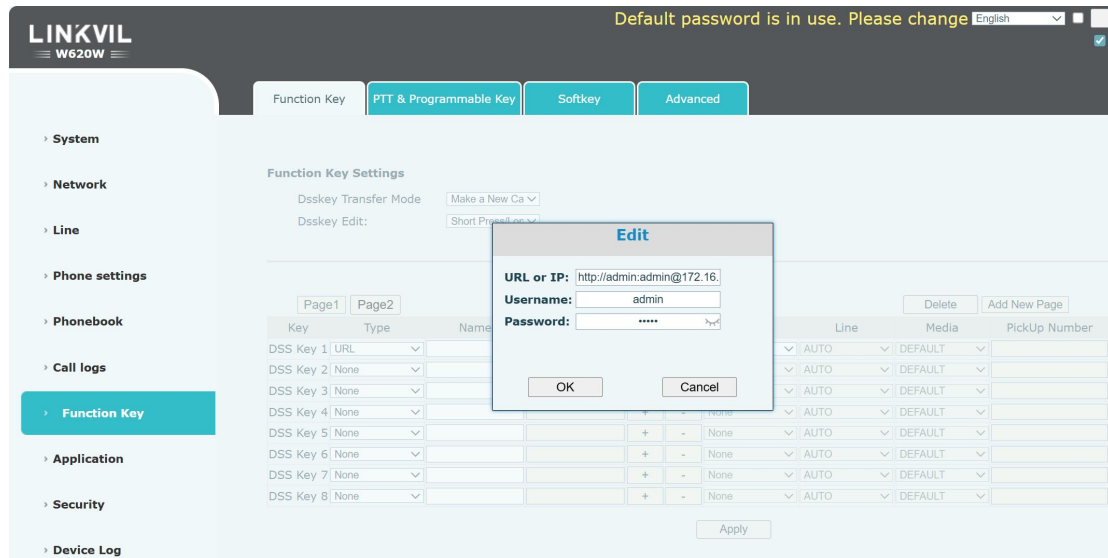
LINKVIL
W620W

Default password is in use. Please change English

Function Key | PTT & Programmable Key | Softkey | Advanced

› System
› Network
› Line
› Phone settings
› Phonebook
› Call logs
› Function Key
› Application
› Security
› Device Log

Function Key Settings
Dsskey Transfer Mode Make a New Ca
Dsskey Edit: Short Press

Edit
URL or IP: http://admin:admin@172.16.
Username: admin
Password: •••••
OK Cancel

Page1 Page2 Delete Add New Page

| Key | Type | Name | | | | | Line | Media | PickUp Number |
|---|---|---|---|---|---|---|---|---|---|
| DSS Key 1 | URL | | | | | | AUTO | DEFAULT | |
| DSS Key 2 | None | | | | | | AUTO | DEFAULT | |
| DSS Key 3 | None | | | | | | AUTO | DEFAULT | |
| DSS Key 4 | None | | | + | - | None | AUTO | DEFAULT | |
| DSS Key 5 | None | | | + | - | None | AUTO | DEFAULT | |
| DSS Key 6 | None | | | + | - | None | AUTO | DEFAULT | |
| DSS Key 7 | None | | | + | - | None | AUTO | DEFAULT | |
| DSS Key 8 | None | | | + | - | None | AUTO | DEFAULT | |

Apply